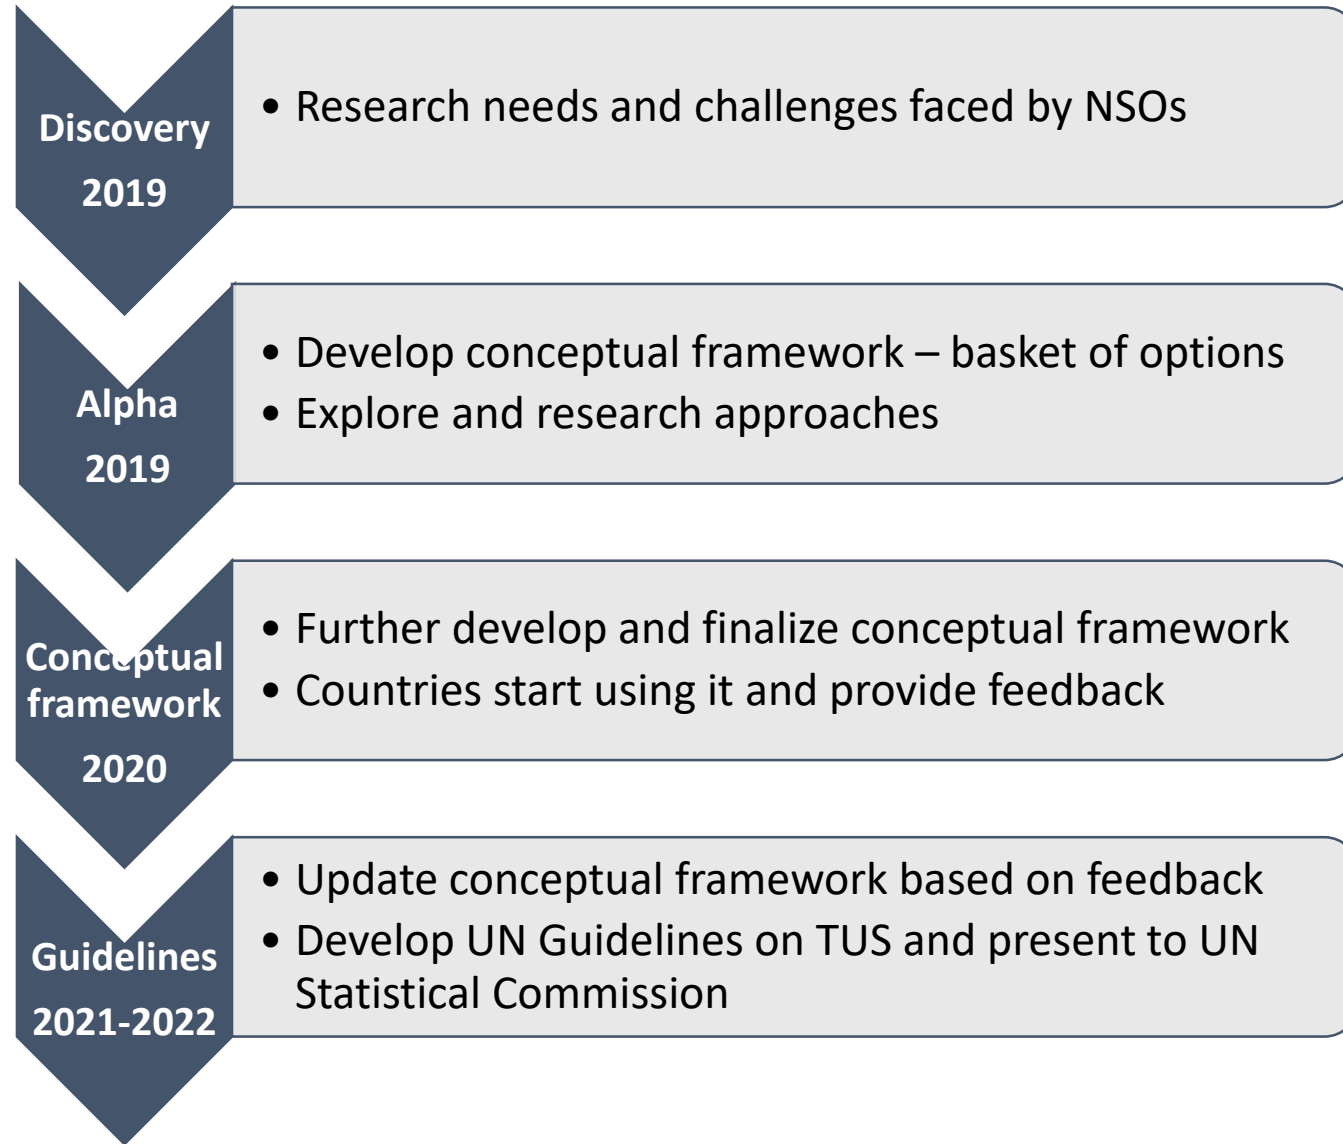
Discovery
2019

• Research needs and challenges faced by NSOs

Alpha
2019

• Develop conceptual framework – basket of options
• Explore and research approaches

Conceptual framework
2020

• Further develop and finalize conceptual framework
• Countries start using it and provide feedback

Guidelines
2021-2022

• Update conceptual framework based on feedback
• Develop UN Guidelines on TUS and present to UN Statistical Commission